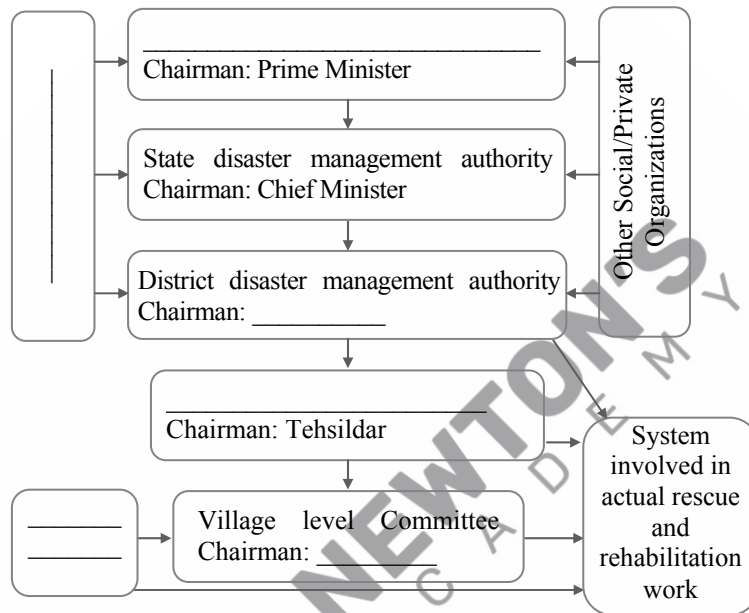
___________________________
Chairman: Prime Minister

State disaster management authority
Chairman: Chief Minister

District disaster management authority
Chairman: __________

______________________
Chairman: Tehsildar

Village level Committee
Chairman: ________

________
________

Other Social/Private Organizations

System involved in actual rescue and rehabilitation work

NEWTONS ACADEMY